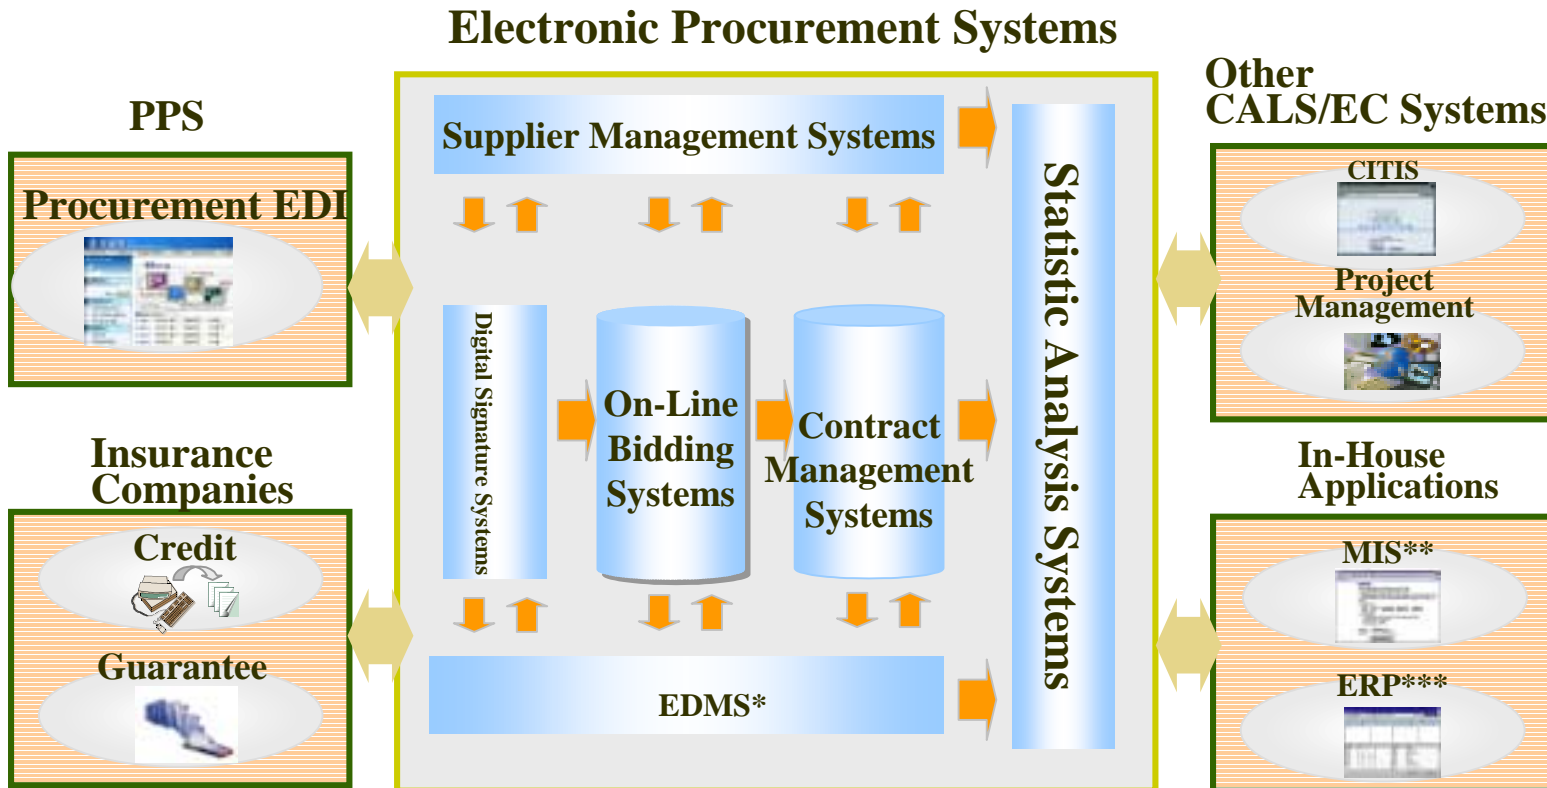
Electronic Procurement Systems

PPS

Procurement EDI

Insurance Companies

Credit

Guarantee

Supplier Management Systems

Digital Signature Systems

On-Line Bidding Systems

Contract Management Systems

EDMS*

Statistic Analysis Systems

Other CALS/EC Systems

CITIS

Project Management

In-House Applications

MIS**

ERP***